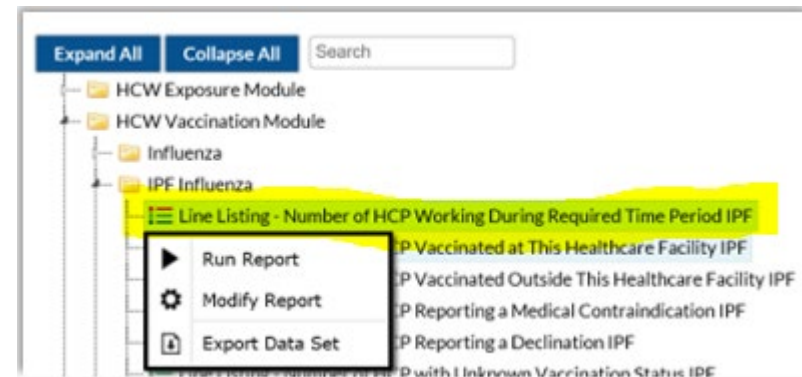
Expand All
Collapse All
Search

HCW Exposure Module
HCW Vaccination Module
Influenza
IPF Influenza
Line Listing - Number of HCP Working During Required Time Period IPF
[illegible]CP Vaccinated at This Healthcare Facility IPF
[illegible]CP Vaccinated Outside This Healthcare Facility IPF
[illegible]CP Reporting a Medical Contraindication IPF
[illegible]CP Reporting a Declination IPF
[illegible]CP with Unknown Vaccination Status IPF

Run Report
Modify Report
Export Data Set